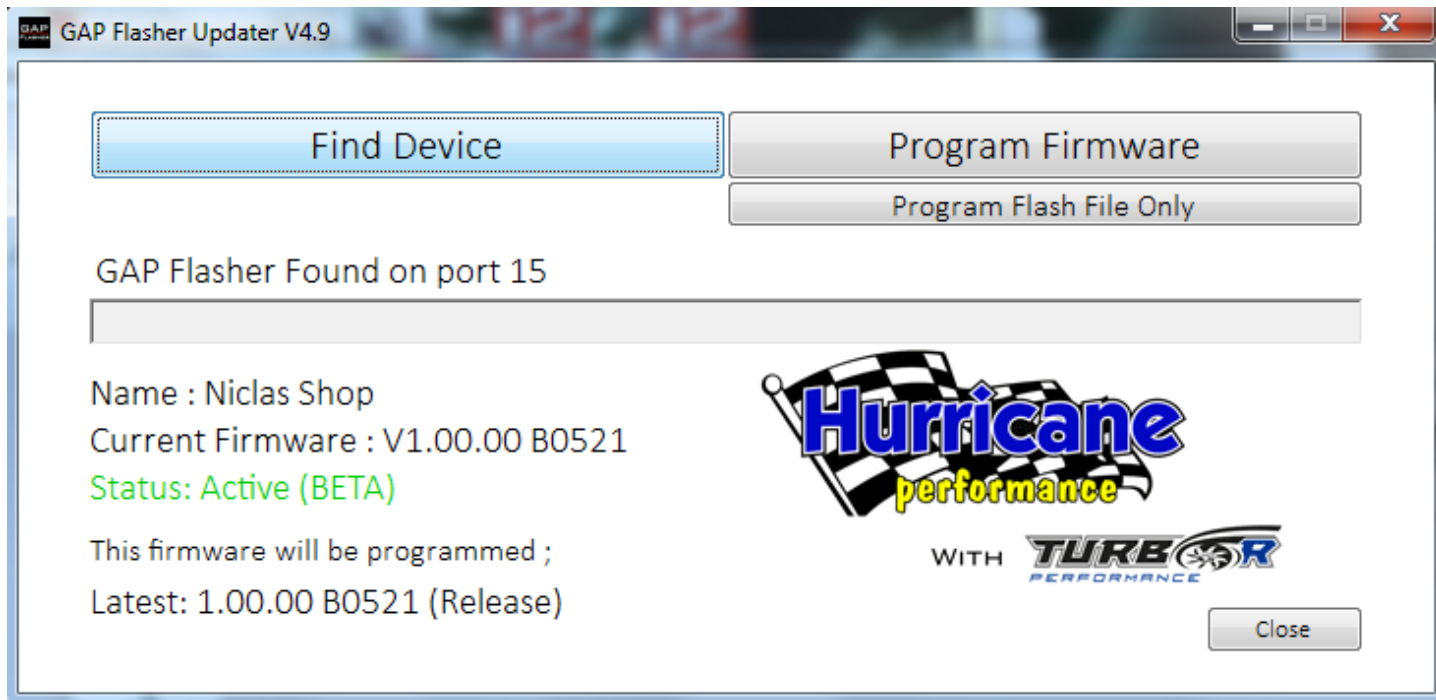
GAP Flasher Updater V4.9

Find Device

Program Firmware

Program Flash File Only

GAP Flasher Found on port 15

Name : Niclas Shop

Current Firmware : V1.00.00 B0521

Status: Active (BETA)

This firmware will be programmed ;

Latest: 1.00.00 B0521 (Release)

Hurricane performance

WITH TURBOR PERFORMANCE

Close